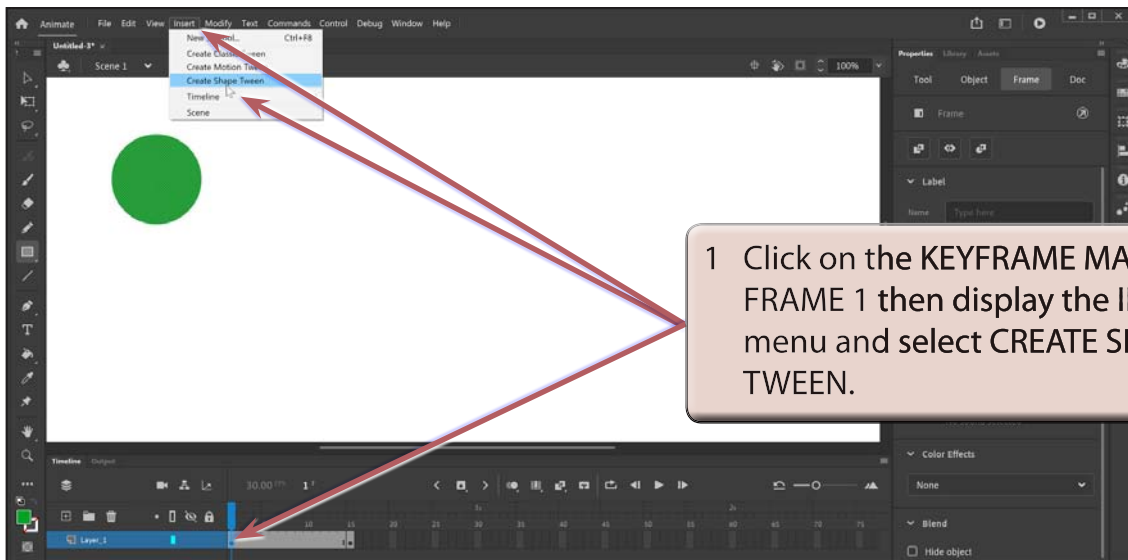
Animate File Edit View Insert Modify Text Commands Control Debug Window Help

Untitled-3*

Scene 1

New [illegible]... Ctrl+F8
Create Classic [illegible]ween
Create Motion Tw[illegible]
Create Shape Tween
Timeline
Scene

100%

Properties Library Assets

Tool Object Frame Doc

Frame

Label

Name Type here

1 Click on the KEYFRAME MA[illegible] FRAME 1 then display the I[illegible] menu and select CREATE S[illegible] TWEEN.

Color Effects

None

Blend

Hide object

Timeline Output

30.00 FPS 1 F

Layer_1

1s 2s

10 15 20 25 30 35 40 45 50 55 60 65 70 75